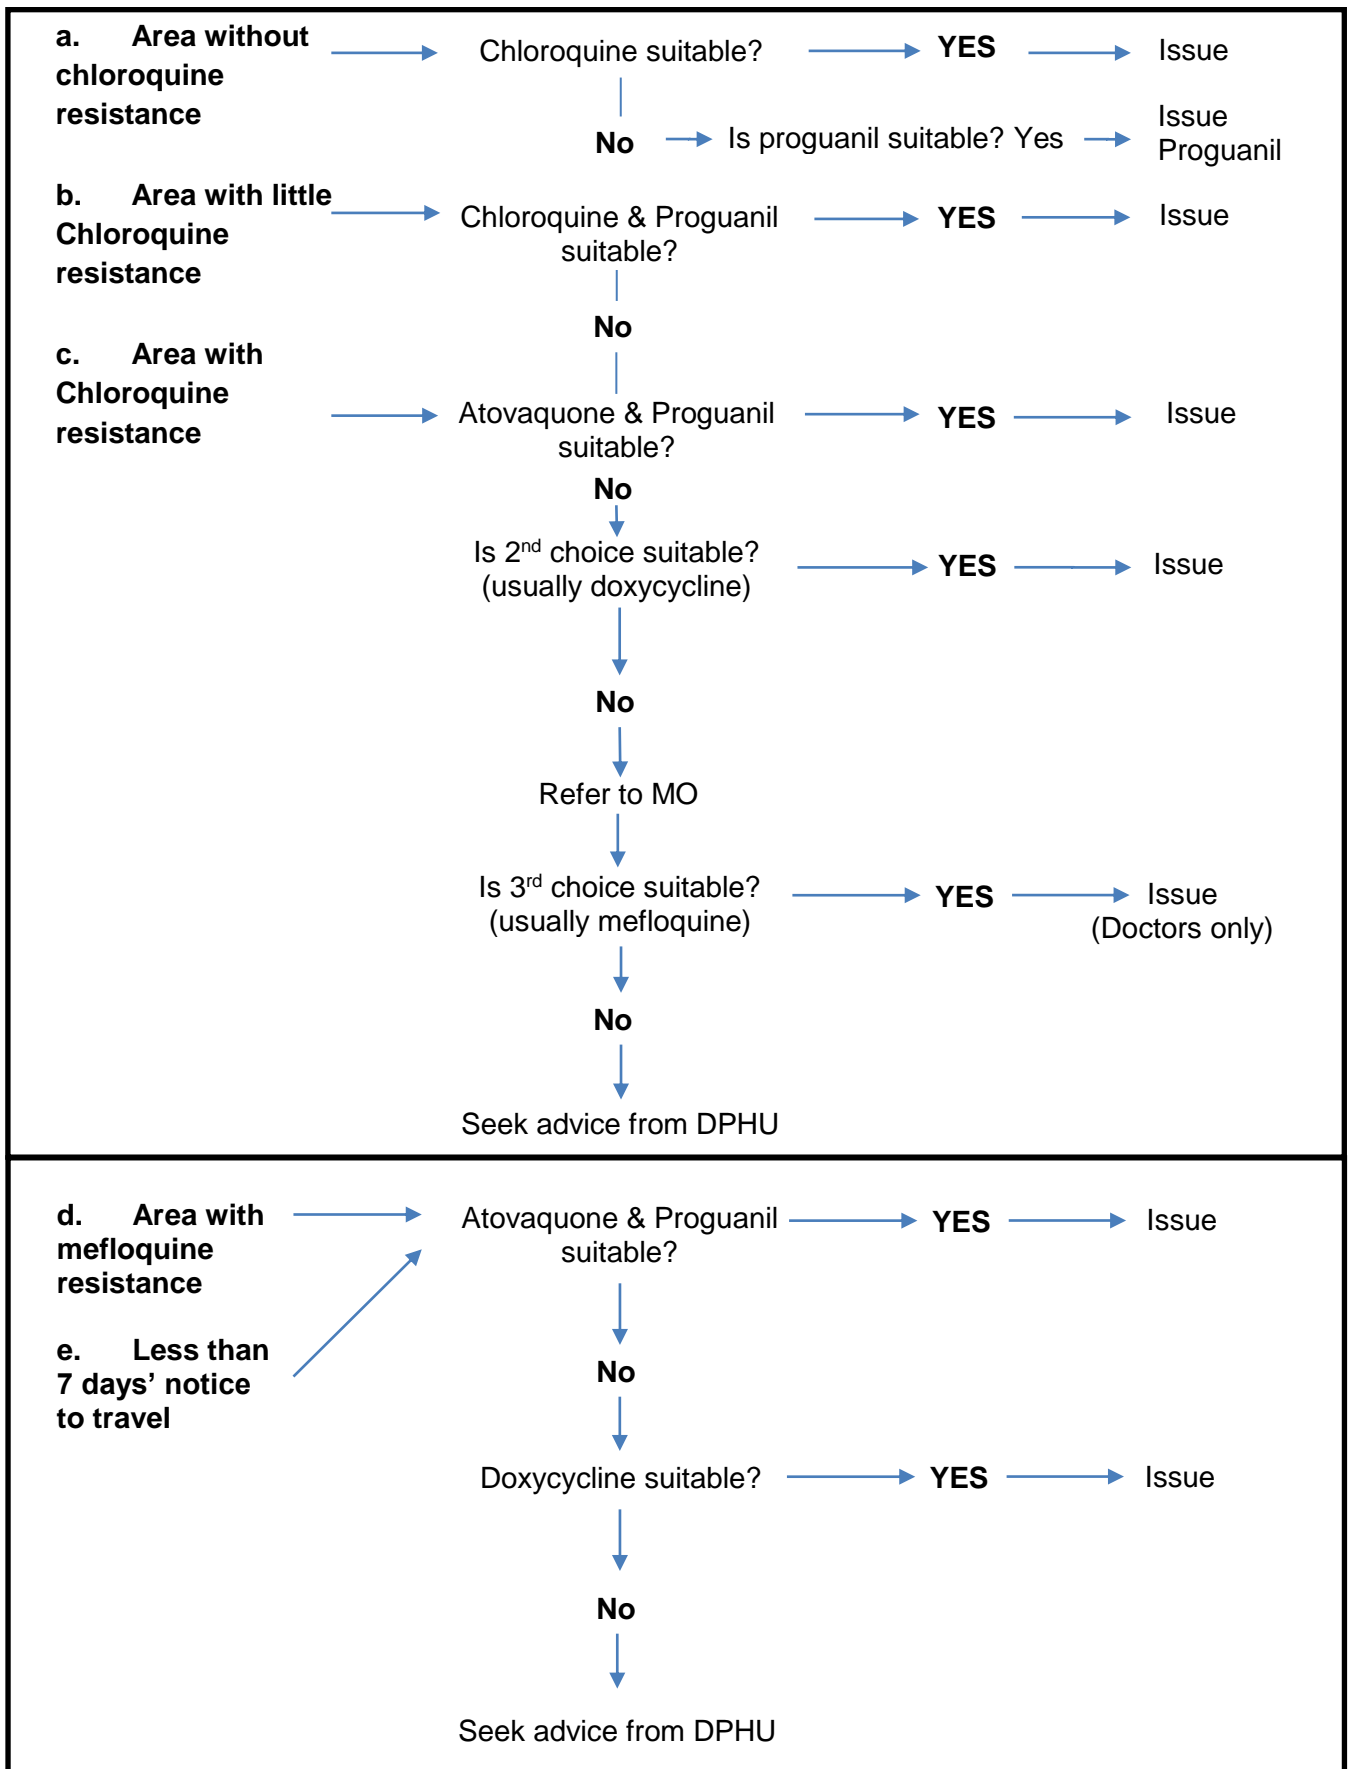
a. Area without chloroquine resistance

Chloroquine suitable?

YES

Issue

No

Is proguanil suitable? Yes

Issue Proguanil

b. Area with little Chloroquine resistance

Chloroquine & Proguanil suitable?

YES

Issue

No

c. Area with Chloroquine resistance

Atovaquone & Proguanil suitable?

YES

Issue

No

Is 2$^{nd}$ choice suitable? (usually doxycycline)

YES

Issue

No

Refer to MO

Is 3$^{rd}$ choice suitable? (usually mefloquine)

YES

Issue (Doctors only)

No

Seek advice from DPHU

d. Area with mefloquine resistance

e. Less than 7 days' notice to travel

Atovaquone & Proguanil suitable?

YES

Issue

No

Doxycycline suitable?

YES

Issue

No

Seek advice from DPHU